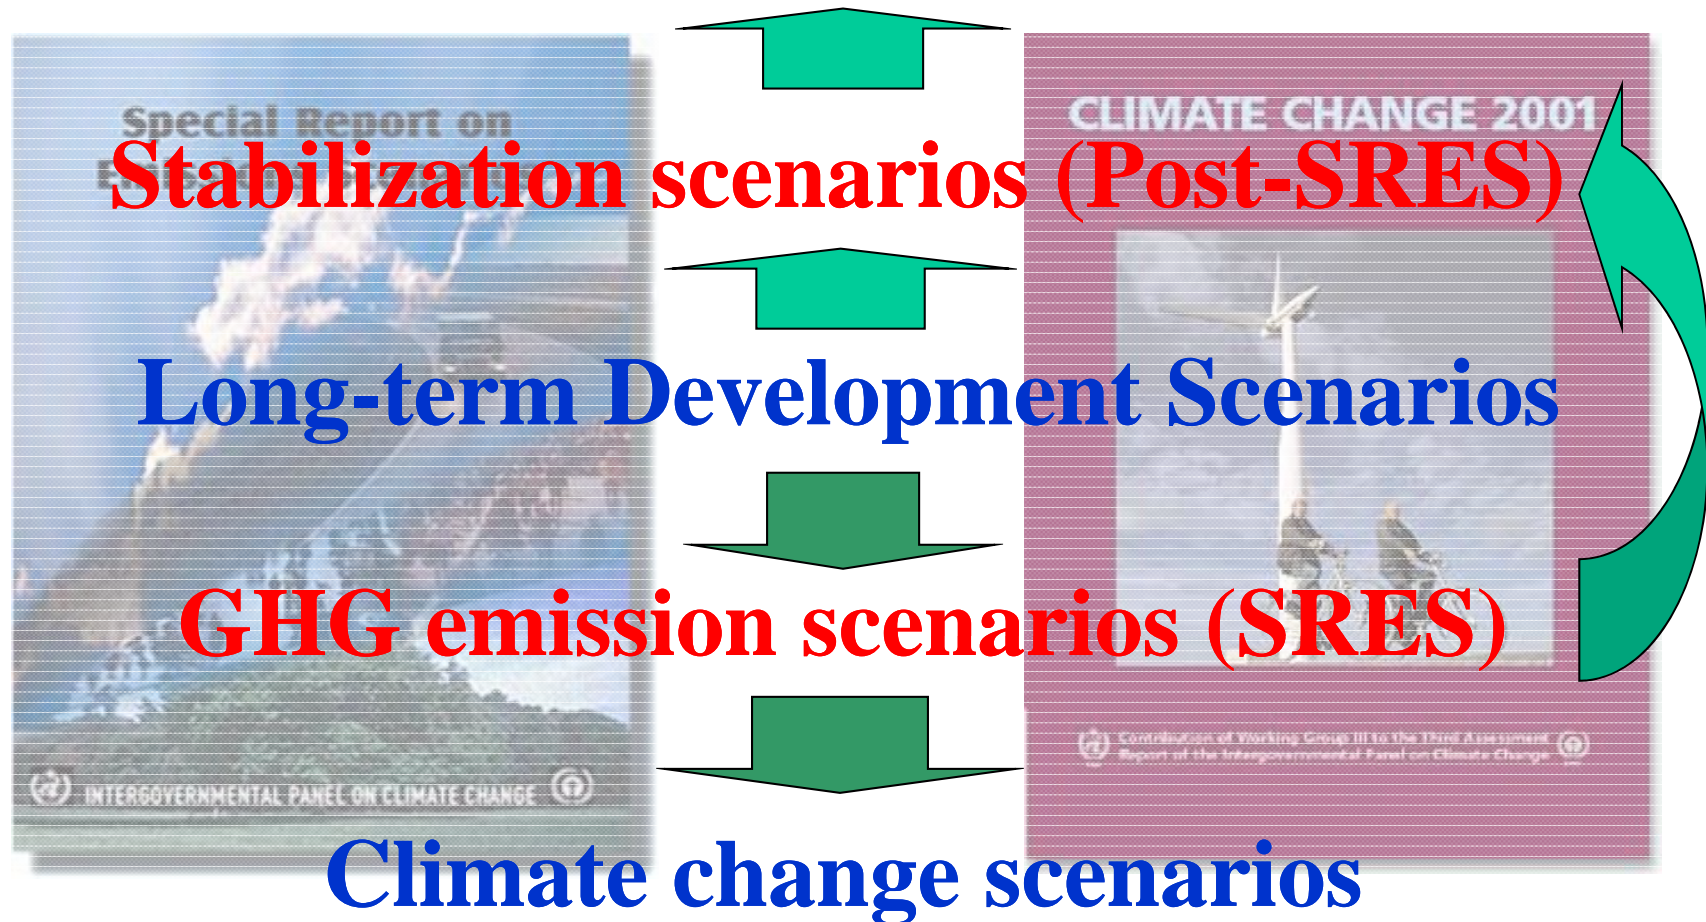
Special Report on

CLIMATE CHANGE 2001

Stabilization scenarios (Post-SRES)

Long-term Development Scenarios

GHG emission scenarios (SRES)

INTERGOVERNMENTAL PANEL ON CLIMATE CHANGE

Contribution of Working Group III to the Third Assessment Report of the Intergovernmental Panel on Climate Change

Climate change scenarios